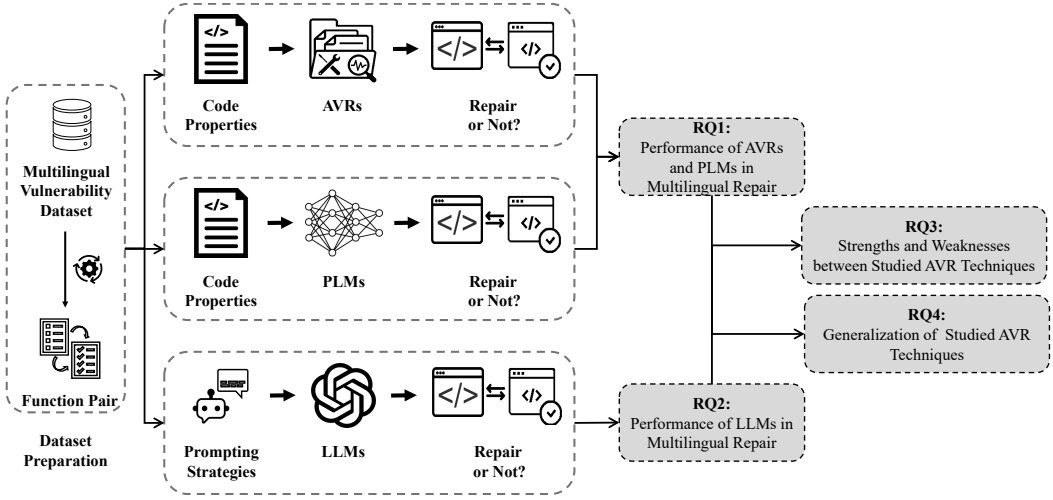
Multilingual Vulnerability Dataset

Function Pair

Dataset Preparation

</>

Code Properties

AVRs

Repair or Not?

</>

Code Properties

PLMs

Repair or Not?

Prompting Strategies

LLMs

Repair or Not?

RQ1:
Performance of AVRs and PLMs in Multilingual Repair

RQ2:
Performance of LLMs in Multilingual Repair

RQ3:
Strengths and Weaknesses between Studied AVR Techniques

RQ4:
Generalization of Studied AVR Techniques